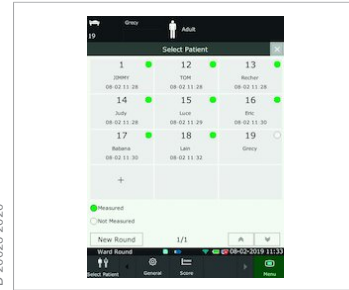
19 Grecy Adult

Select Patient

| 1 JIMMY 08-02 11:28 | 12 TOM 08-02 11:28 | 13 Recher 08-02 11:28 |
|---|---|---|
| 14 Judy 08-02 11:28 | 15 Luce 08-02 11:29 | 16 Eric 08-02 11:30 |
| 17 Raliana 08-02 11:30 | 18 Lain 08-02 11:32 | 19 Grecy |
| + | | |

Measured
Not Measured

New Round 1/1

Ward Round 08-02-2019 11:33

Select Patient General Score Menu

D 20020 2020